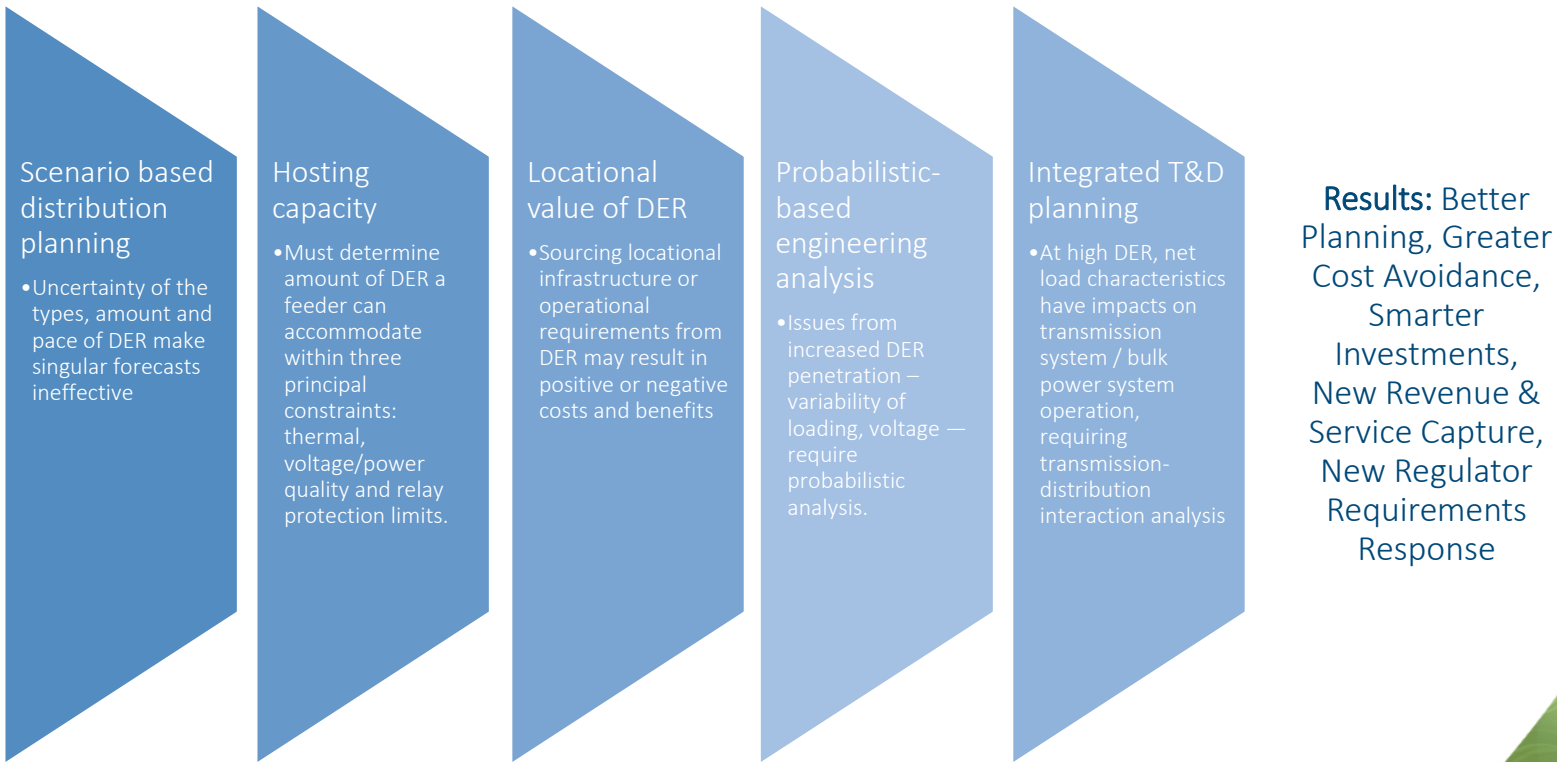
Scenario based distribution planning

•Uncertainty of the types, amount and pace of DER make singular forecasts ineffective

Hosting capacity

•Must determine amount of DER a feeder can accommodate within three principal constraints: thermal, voltage/power quality and relay protection limits.

Locational value of DER

•Sourcing locational infrastructure or operational requirements from DER may result in positive or negative costs and benefits

Probabilistic-based engineering analysis

•Issues from increased DER penetration – variability of loading, voltage — require probabilistic analysis.

Integrated T&D planning

•At high DER, net load characteristics have impacts on transmission system / bulk power system operation, requiring transmission-distribution interaction analysis

Results: Better Planning, Greater Cost Avoidance, Smarter Investments, New Revenue & Service Capture, New Regulator Requirements Response